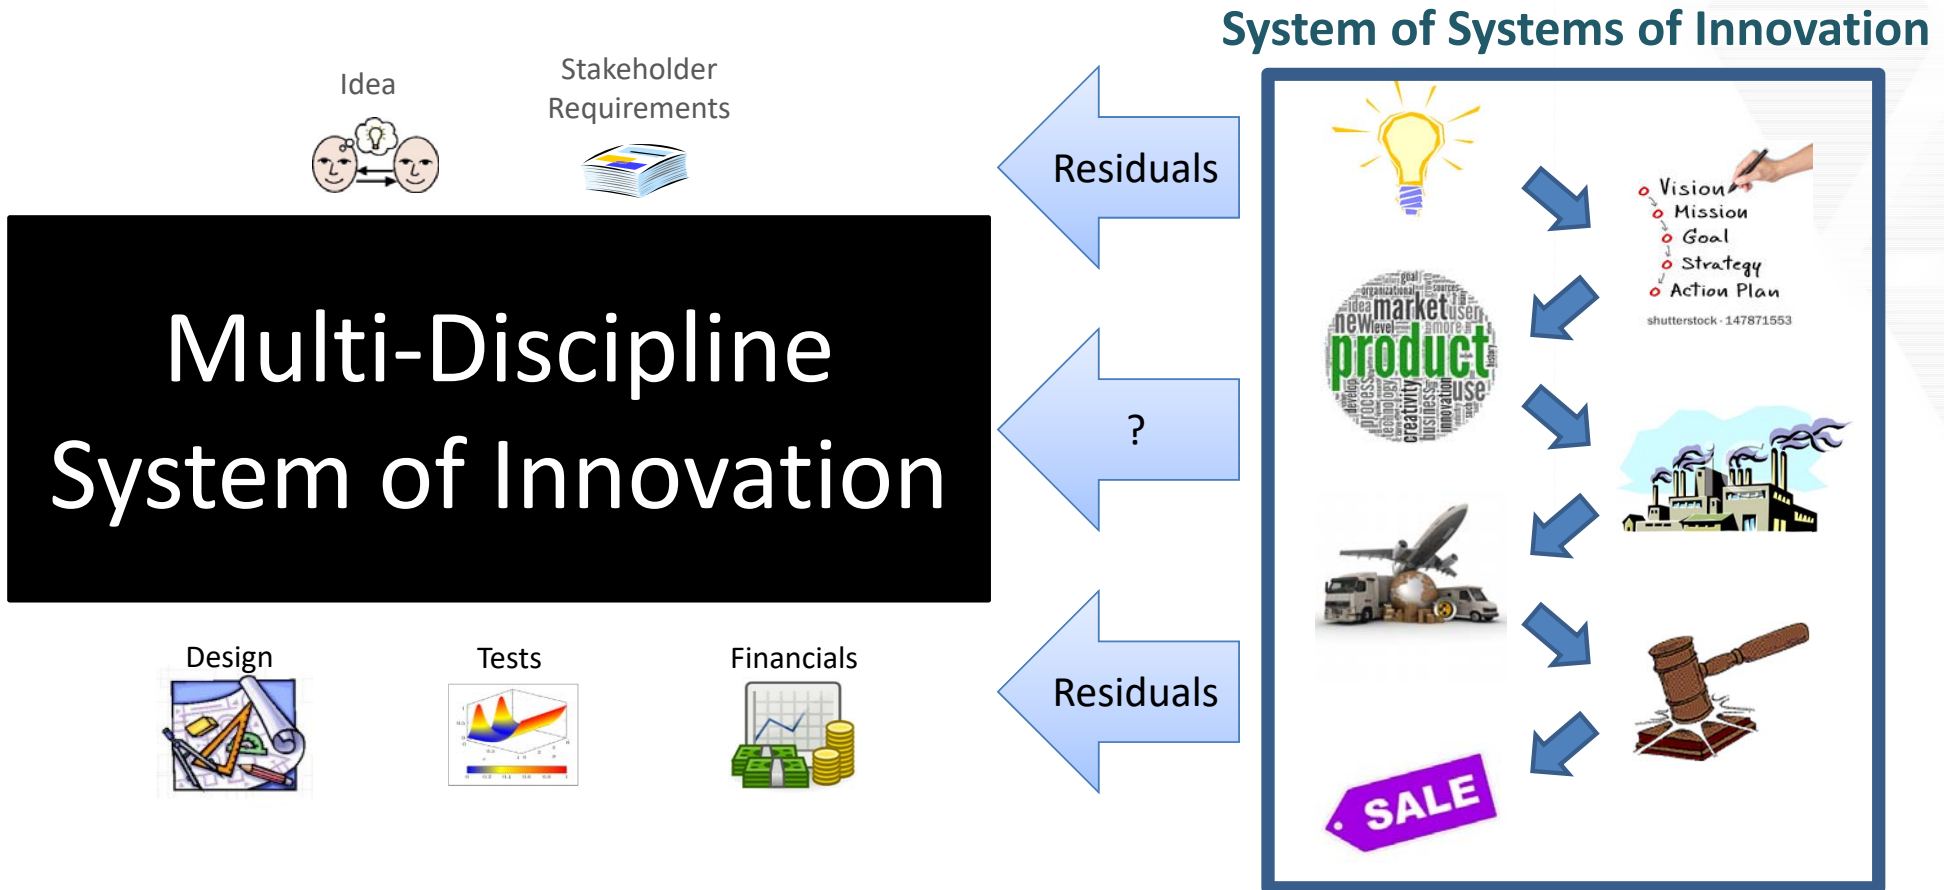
System of Systems of Innovation

Idea

Stakeholder Requirements

Residuals

Multi-Discipline System of Innovation

?

Residuals

Design

Tests

Financials

Vision
Mission
Goal
Strategy
Action Plan

shutterstock · 147871553

goal organizational sources idea market user new level more product history develop process technology creativity business use innovation

SALE